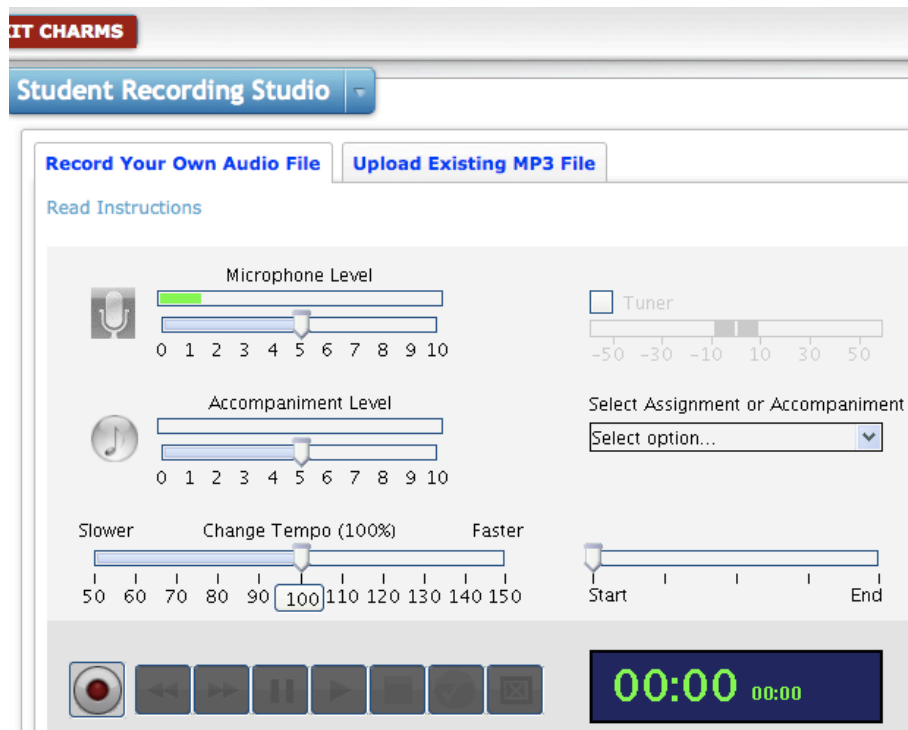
IT CHARMS

Student Recording Studio

Record Your Own Audio File

Upload Existing MP3 File

Read Instructions

Microphone Level

0 1 2 3 4 5 6 7 8 9 10

Tuner

-50 -30 -10 10 30 50

Accompaniment Level

0 1 2 3 4 5 6 7 8 9 10

Select Assignment or Accompaniment

Select option...

Slower

Change Tempo (100%)

Faster

50 60 70 80 90 100 110 120 130 140 150

Start

End

00:00 00:00